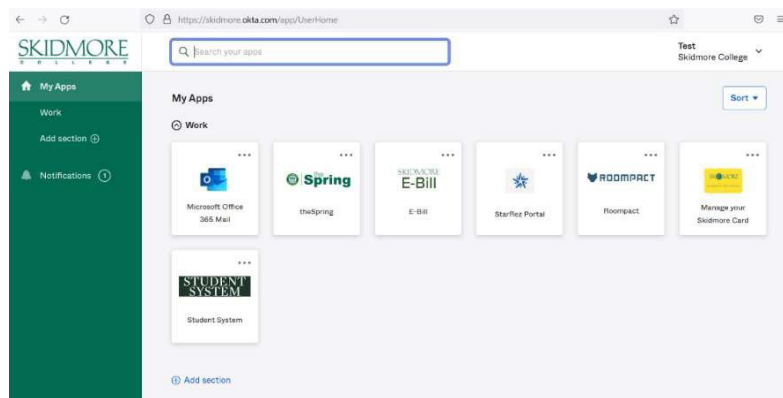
https://skidmore.okta.com/app/UserHome

SKIDMORE
C O L L E G E

Search your apps

Test
Skidmore College

My Apps
Work
Add section ⊕
Notifications 1

My Apps
Sort ▾

Work

...
Microsoft Office 365 Mail

...
the Spring
theSpring

...
SKIDMORE
E-Bill
E-Bill

...
Starrez Portal

...
ROOMPACT
Roompact

...
SKIDMORE
Manage your Skidmore Card

...
STUDENT SYSTEM
Student System

⊕ Add section